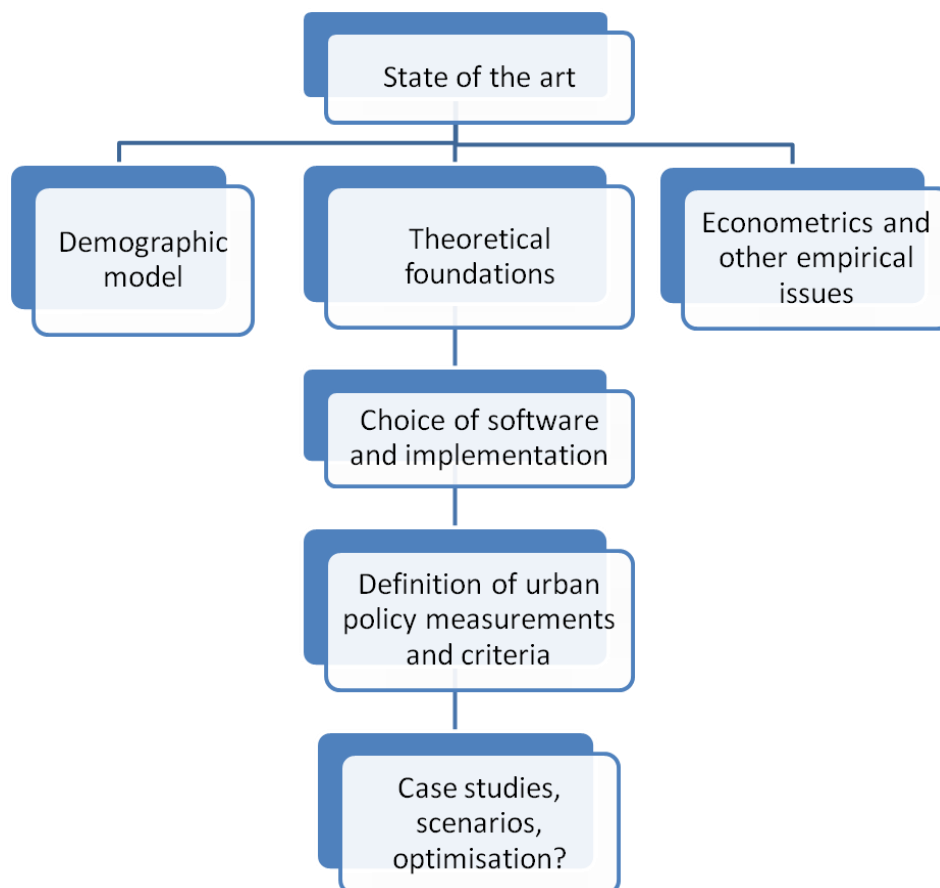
State of the art

Demographic model

Theoretical foundations

Econometrics and other empirical issues

Choice of software and implementation

Definition of urban policy measurements and criteria

Case studies, scenarios, optimisation?